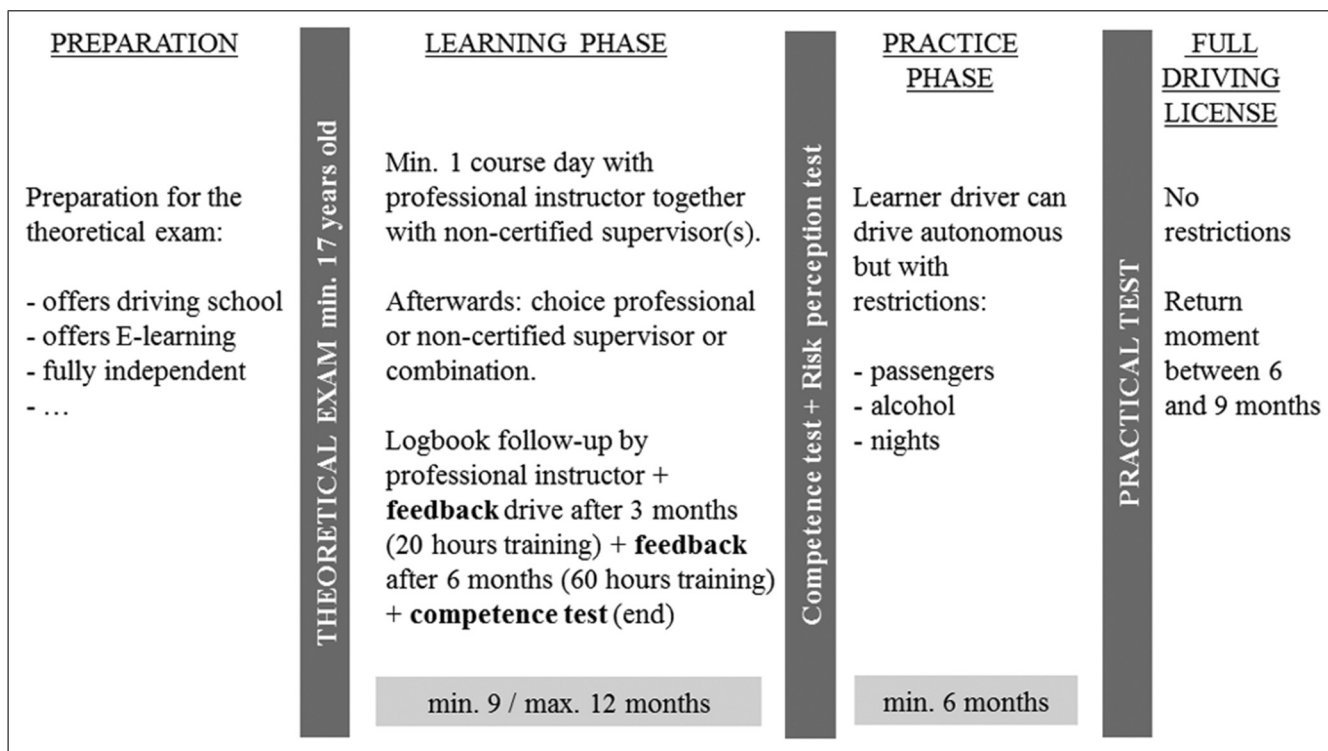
PREPARATION

Preparation for the theoretical exam:

- offers driving school
- offers E-learning
- fully independent
- …

THEORETICAL EXAM min. 17 years old

LEARNING PHASE

Min. 1 course day with professional instructor together with non-certified supervisor(s).

Afterwards: choice professional or non-certified supervisor or combination.

Logbook follow-up by professional instructor + **feedback** drive after 3 months (20 hours training) + **feedback** after 6 months (60 hours training) + **competence test** (end)

min. 9 / max. 12 months

Competence test + Risk perception test

PRACTICE PHASE

Learner driver can drive autonomous but with restrictions:

- passengers
- alcohol
- nights

min. 6 months

PRACTICAL TEST

FULL DRIVING LICENSE

No restrictions

Return moment between 6 and 9 months